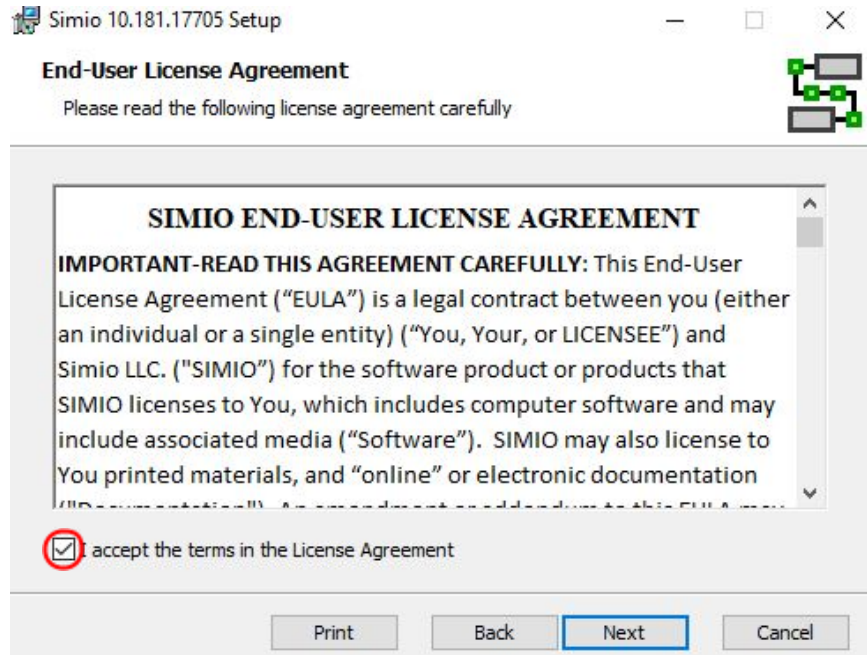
Simio 10.181.17705 Setup

End-User License Agreement

Please read the following license agreement carefully

SIMIO END-USER LICENSE AGREEMENT

IMPORTANT-READ THIS AGREEMENT CAREFULLY: This End-User License Agreement ("EULA") is a legal contract between you (either an individual or a single entity) ("You, Your, or LICENSEE") and Simio LLC. ("SIMIO") for the software product or products that SIMIO licenses to You, which includes computer software and may include associated media ("Software"). SIMIO may also license to You printed materials, and "online" or electronic documentation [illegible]

I accept the terms in the License Agreement

Print Back Next Cancel